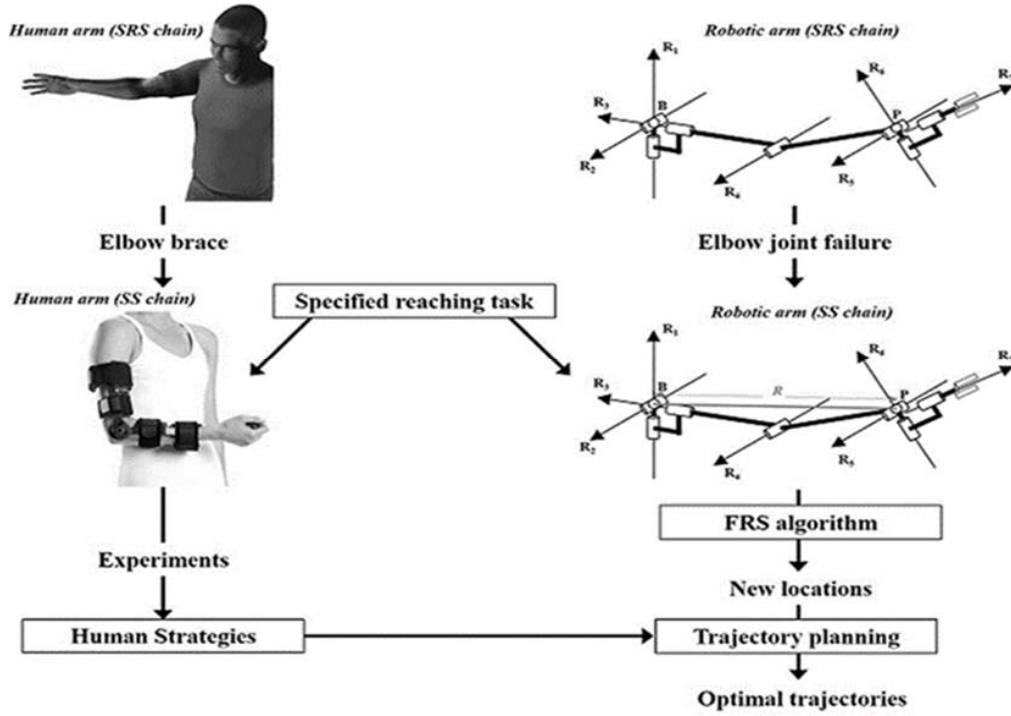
Human arm (SRS chain)

Robotic arm (SRS chain)

$R_1$ $R_3$ $R_2$ B $R_4$ $R_6$ P $R_5$ $R_7$

Elbow brace

Elbow joint failure

Human arm (SS chain)

Specified reaching task

Robotic arm (SS chain)

$R_1$ $R_3$ $R_2$ B R $R_4$ $R_6$ P $R_5$ $R_7$

FRS algorithm

Experiments

New locations

Human Strategies

Trajectory planning

Optimal trajectories